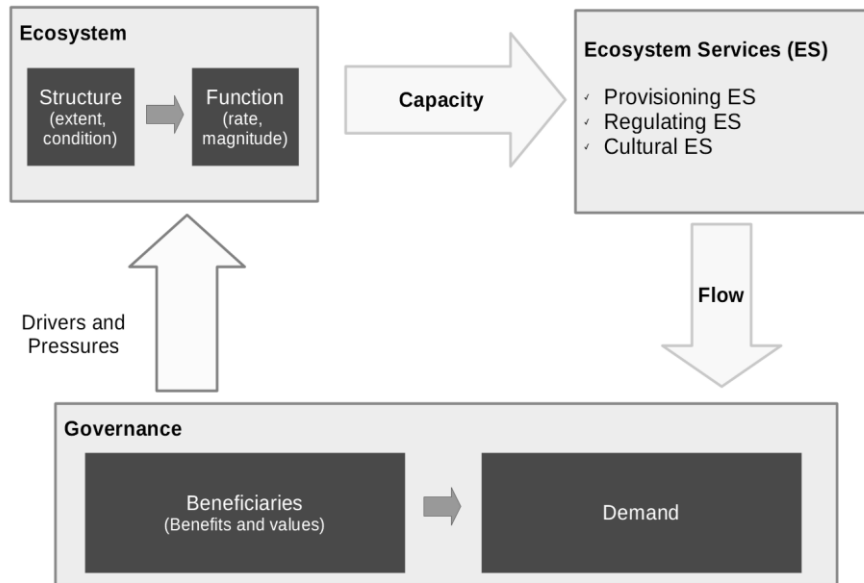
Ecosystem

Structure
(extent, condition)

Function
(rate, magnitude)

Capacity

Ecosystem Services (ES)

✓ Provisioning ES
✓ Regulating ES
✓ Cultural ES

Drivers and Pressures

Flow

Governance

Beneficiaries
(Benefits and values)

Demand